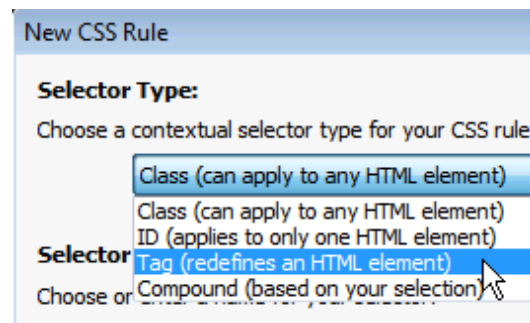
New CSS Rule

Selector Type:

Choose a contextual selector type for your CSS rule

Class (can apply to any HTML element)

Class (can apply to any HTML element)
ID (applies to only one HTML element)
Tag (redefines an HTML element)
Compound (based on your selection)

Selector

Choose or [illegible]